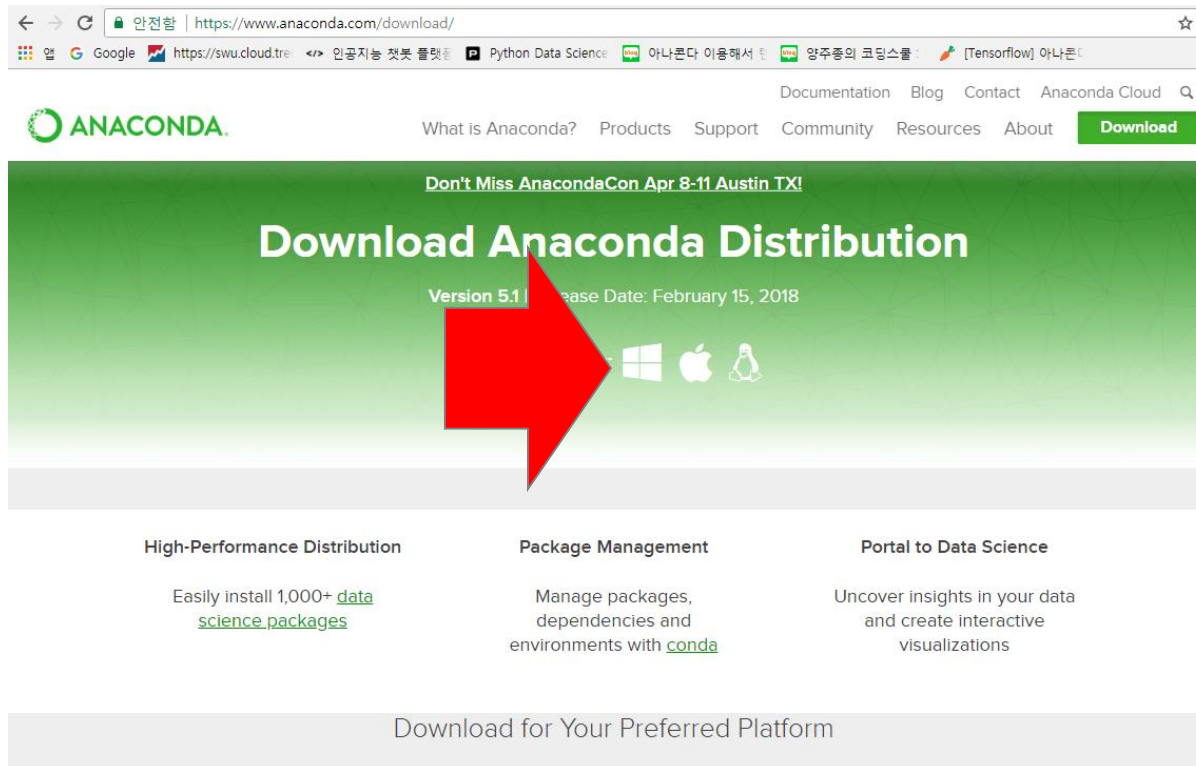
안전함 | https://www.anaconda.com/download/

앱 Google https://swu.cloud.tre 인공지능 챗봇 플랫폼 Python Data Science 아나콘다 이용해서 텐 양주종의 코딩스쿨 [Tensorflow] 아나콘다

Documentation Blog Contact Anaconda Cloud

ANACONDA.

What is Anaconda? Products Support Community Resources About Download

Don't Miss AnacondaCon Apr 8-11 Austin TX!

Download Anaconda Distribution

Version 5.1 | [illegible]ease Date: February 15, 2018

High-Performance Distribution

Easily install 1,000+ data science packages

Package Management

Manage packages, dependencies and environments with conda

Portal to Data Science

Uncover insights in your data and create interactive visualizations

Download for Your Preferred Platform